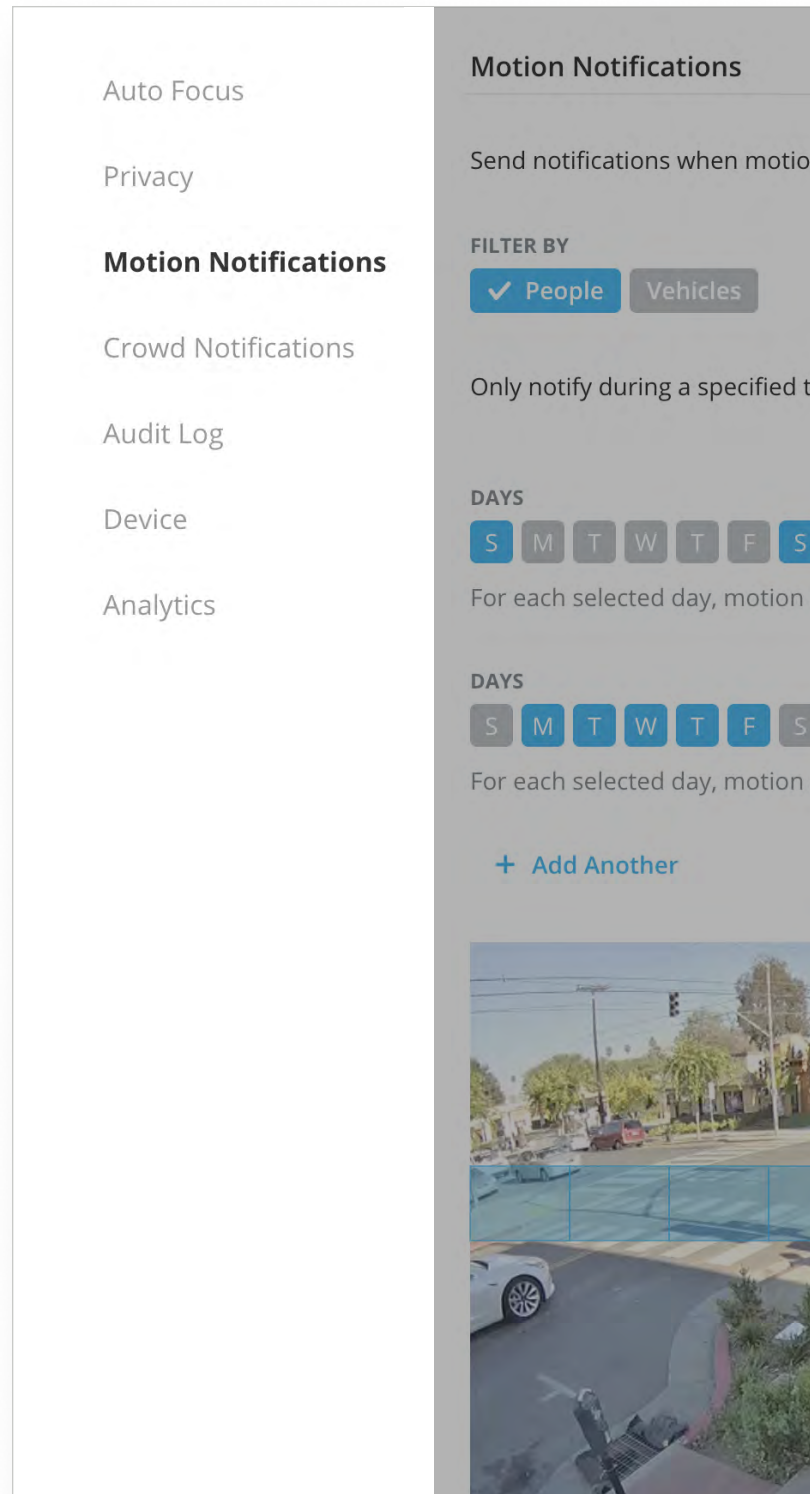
Auto Focus

Privacy

Motion Notifications

Crowd Notifications

Audit Log

Device

Analytics

Motion Notifications

Send notifications when motio

FILTER BY

✓ People Vehicles

Only notify during a specified t

DAYS

S M T W T F S

For each selected day, motion

DAYS

S M T W T F S

For each selected day, motion

+ Add Another